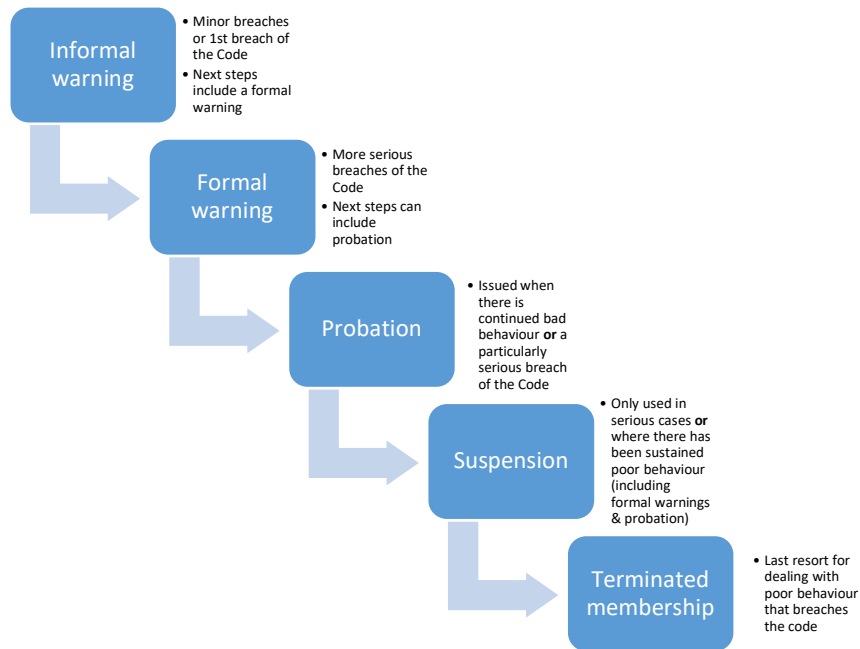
Informal warning

- Minor breaches or 1st breach of the Code
- Next steps include a formal warning

Formal warning

- More serious breaches of the Code
- Next steps can include probation

Probation

- Issued when there is continued bad behaviour **or** a particularly serious breach of the Code

Suspension

- Only used in serious cases **or** where there has been sustained poor behaviour (including formal warnings & probation)

Terminated membership

- Last resort for dealing with poor behaviour that breaches the code